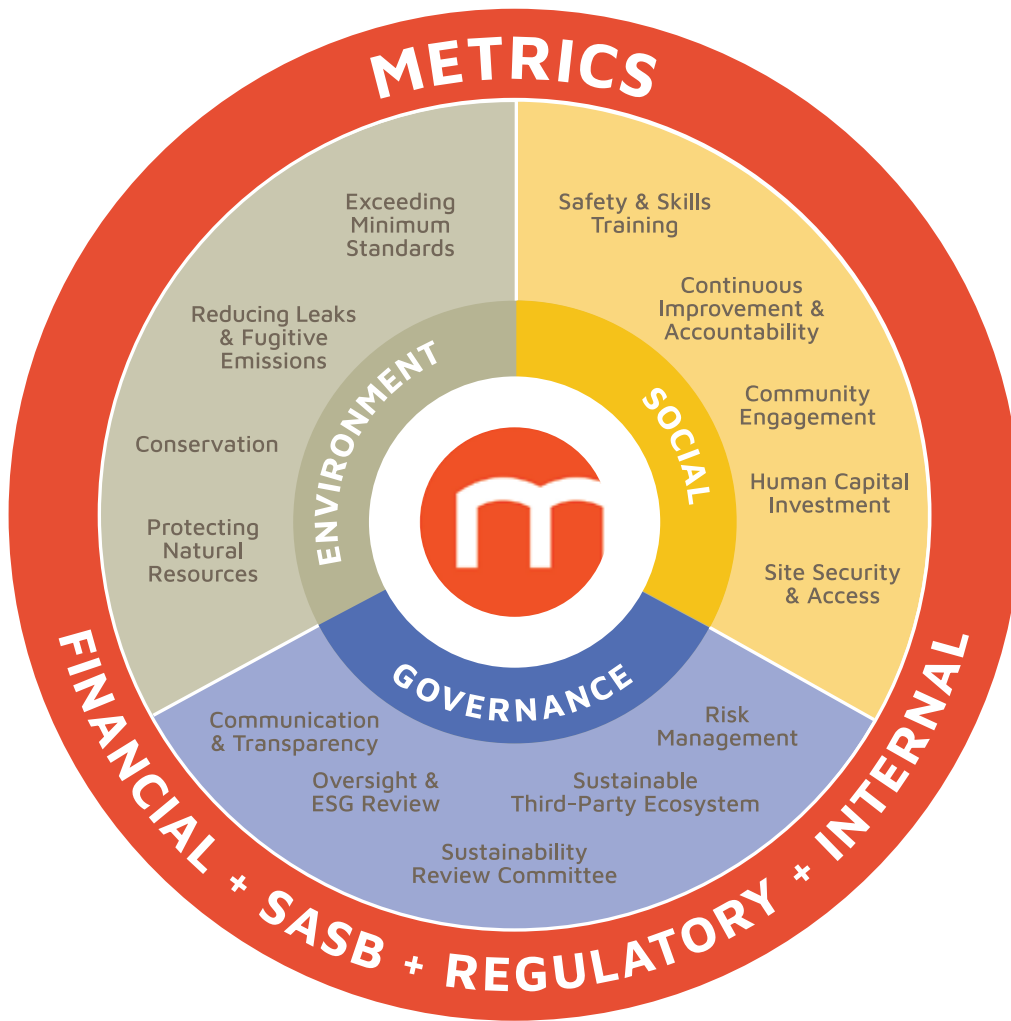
METRICS

Exceeding Minimum Standards

Reducing Leaks & Fugitive Emissions

Conservation

Protecting Natural Resources

ENVIRONMENT

Safety & Skills Training

Continuous Improvement & Accountability

Community Engagement

Human Capital Investment

Site Security & Access

SOCIAL

GOVERNANCE

Communication & Transparency

Oversight & ESG Review

Sustainability Review Committee

Sustainable Third-Party Ecosystem

Risk Management

FINANCIAL + SASB + REGULATORY + INTERNAL